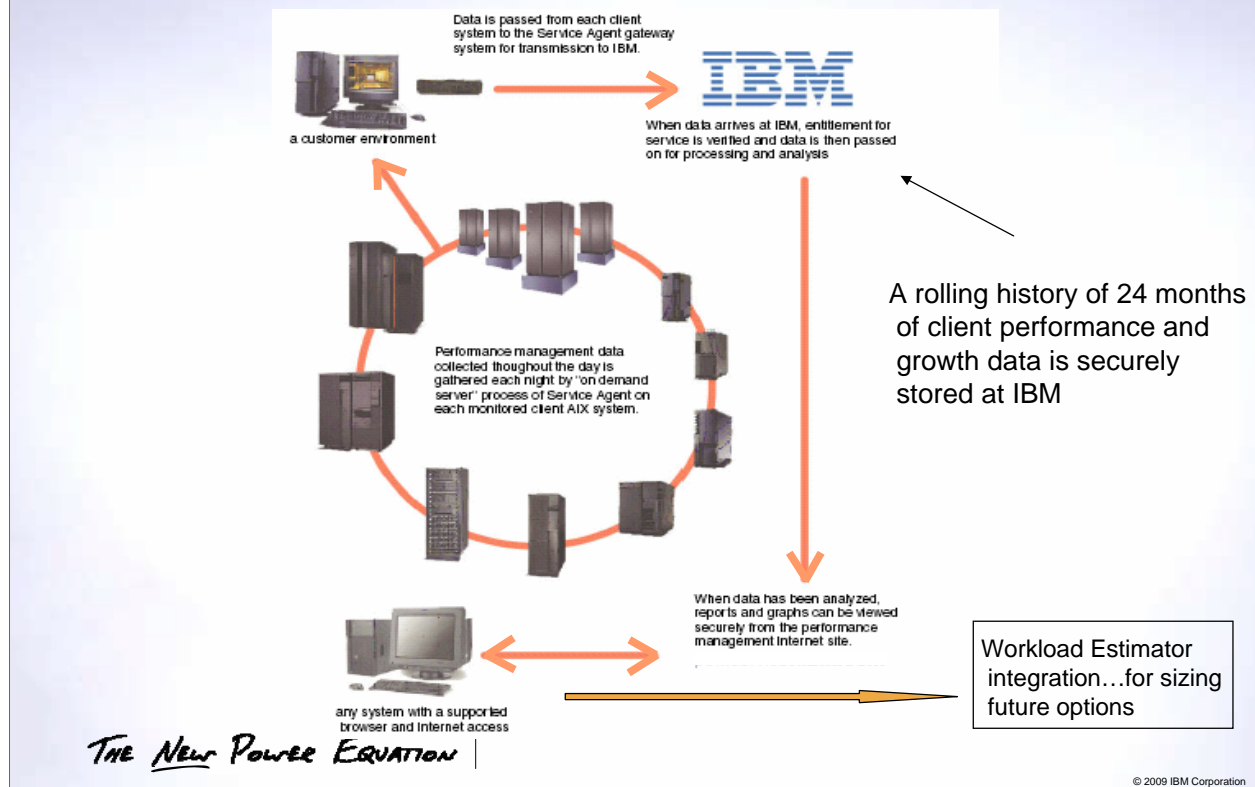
Data is passed from each client system to the Service Agent gateway system for transmission to IBM.

IBM

a customer environment

When data arrives at IBM, entitlement for service is verified and data is then passed on for processing and analysis

A rolling history of 24 months of client performance and growth data is securely stored at IBM

Performance management data collected thoughout the day is gathered each night by "on demand server" process of Service Agent on each monitored client AIX system.

When data has been analyzed, reports and graphs can be viewed securely from the performance management Internet site.

any system with a supported browser and Internet access

Workload Estimator integration…for sizing future options

THE NEW POWER EQUATION

© 2009 IBM Corporation